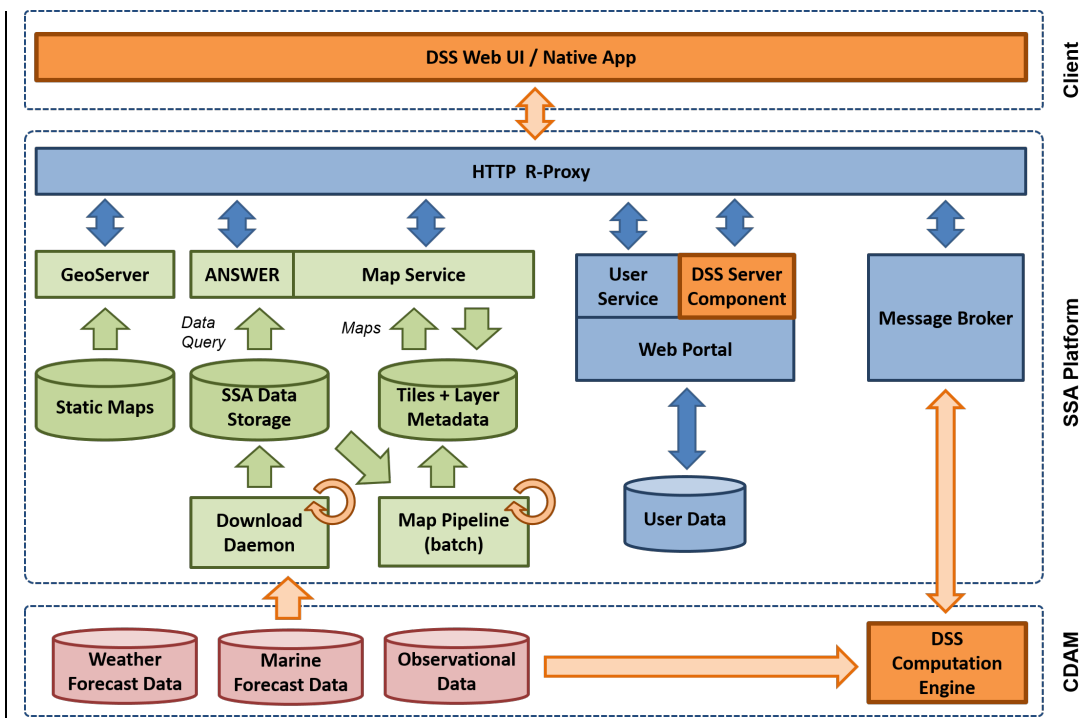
DSS Web UI / Native App

Client

HTTP R-Proxy

GeoServer

ANSWER

Map Service

User Service

DSS Server Component

Web Portal

Message Broker

SSA Platform

Data Query

Maps

Static Maps

SSA Data Storage

Tiles + Layer Metadata

User Data

Download Daemon

Map Pipeline (batch)

Weather Forecast Data

Marine Forecast Data

Observational Data

DSS Computation Engine

CDAM